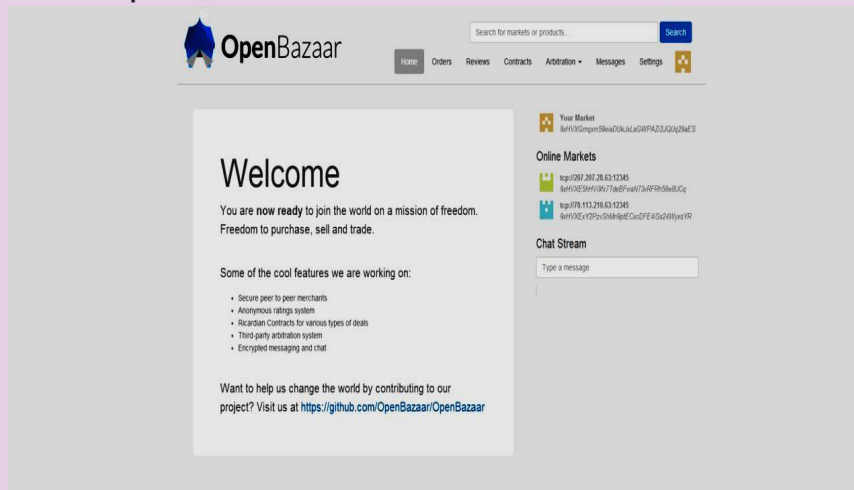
OpenBazaar

Search for markets or products...

Search

Home Orders Reviews Contracts Arbitration ▾ Messages Settings

Welcome

You are **now ready** to join the world on a mission of freedom. Freedom to purchase, sell and trade.

Some of the cool features we are working on:

- Secure peer to peer merchants
- Anonymous ratings system
- Ricardian Contracts for various types of deals
- Third-party arbitration system
- Encrypted messaging and chat

Want to help us change the world by contributing to our project? Visit us at https://github.com/OpenBazaar/OpenBazaar

Your Market
9xHVXGmpxm59eiaDUkJxLaGWPAZi2JQUp29aES

Online Markets

tcp://207.207.28.63:12345
9xHVXE5HVi9fx77deBFviaN73vRFRh58w8UCq

tcp://70.113.210.63:12345
9xHVXExY2PzvShMn9ptECxcDFE4iSa24WyxsYR

Chat Stream

Type a message